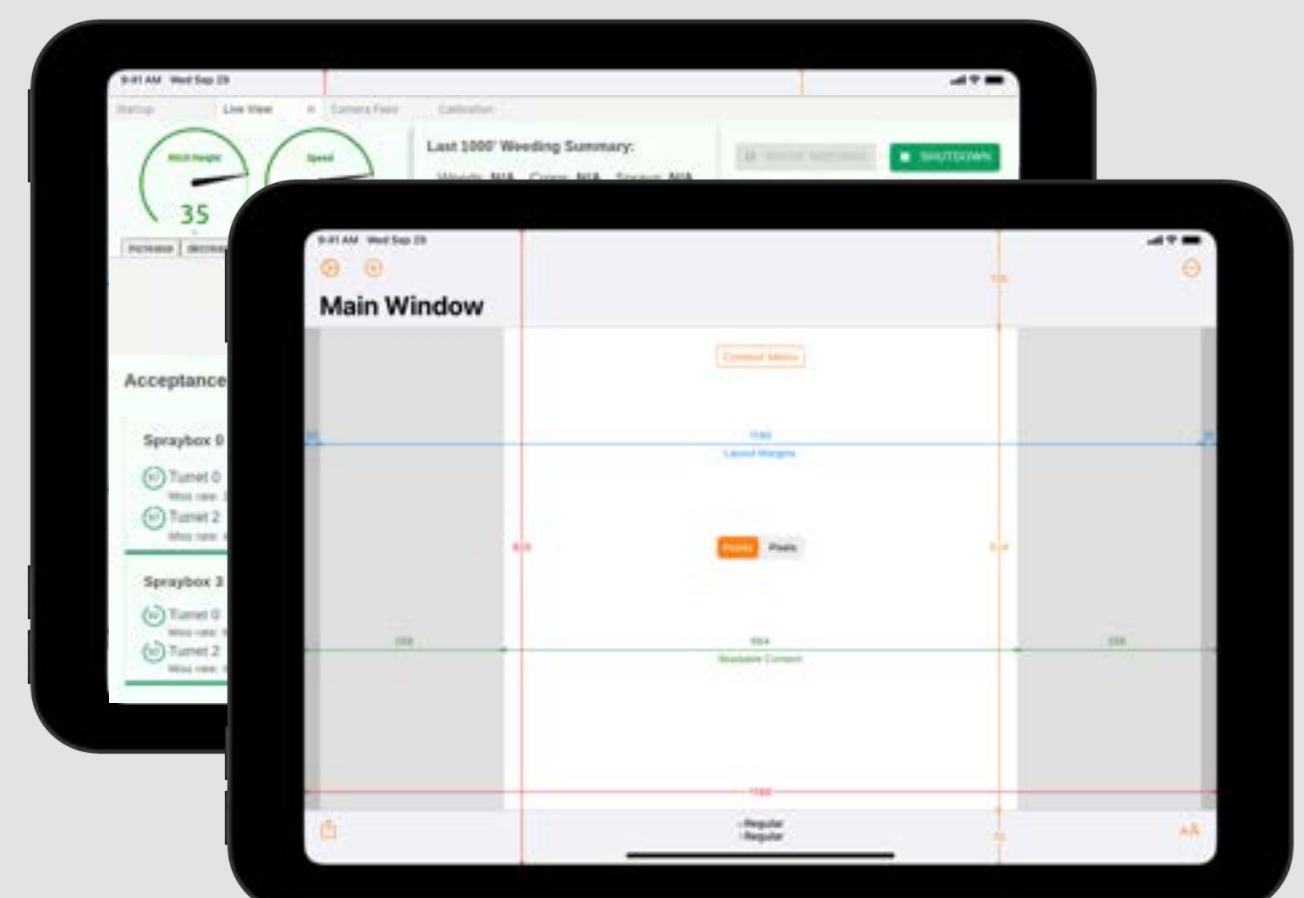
9:41 AM Wed Sep 29

Startup
Live View
Camera Feed
Calibration

Hitch Height
Speed
35

Last 1000' Weeding Summary:
Weeds: N/A Crops: N/A Sprays: N/A

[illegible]
SHUTDOWN

Acceptance

Spraybox 0
Turret 0
Miss rate: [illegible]
Turret 2
Miss rate: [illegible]

Spraybox 3
Turret 0
Miss rate: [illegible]
Turret 2
Miss rate: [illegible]

9:41 AM Wed Sep 29

Main Window

Context Menu

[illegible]
Layout Margins

Points
Pixels

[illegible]
Readable Content

-Regular
-Regular

AA